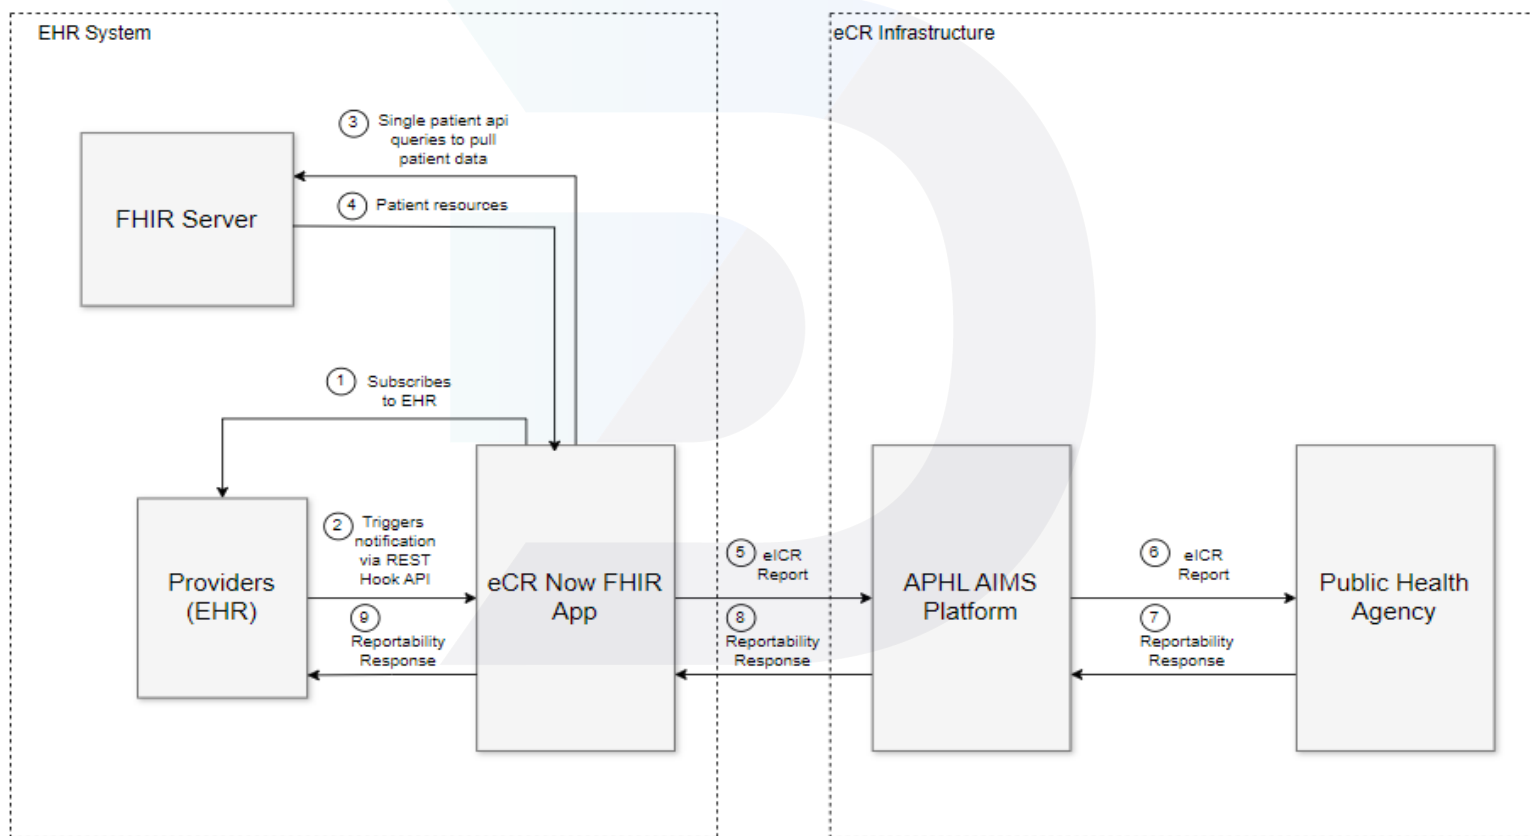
EHR System

eCR Infrastructure

3 Single patient api queries to pull patient data

FHIR Server

4 Patient resources

1 Subscribes to EHR

Providers (EHR)

2 Triggers notification via REST Hook API

9 Reportability Response

eCR Now FHIR App

5 eICR Report

8 Reportability Response

APHL AIMS Platform

6 eICR Report

7 Reportability Response

Public Health Agency